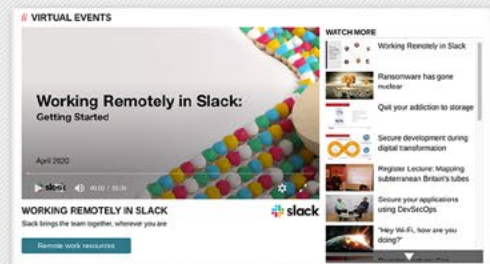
// VIRTUAL EVENTS

Working Remotely in Slack:
Getting Started

April 2020

slack 00:00 / 30:30

WORKING REMOTELY IN SLACK

slack

Slack brings the team together, wherever you are

Remote work resources

WATCH MORE

Working Remotely in Slack

Ransomware has gone nuclear

Quit your addiction to storage

Secure development during digital transformation

Register Lecture: Mapping subterranean Britain's tubes

Secure your applications using DevSecOps

"Hey Wi-Fi, how are you doing?"